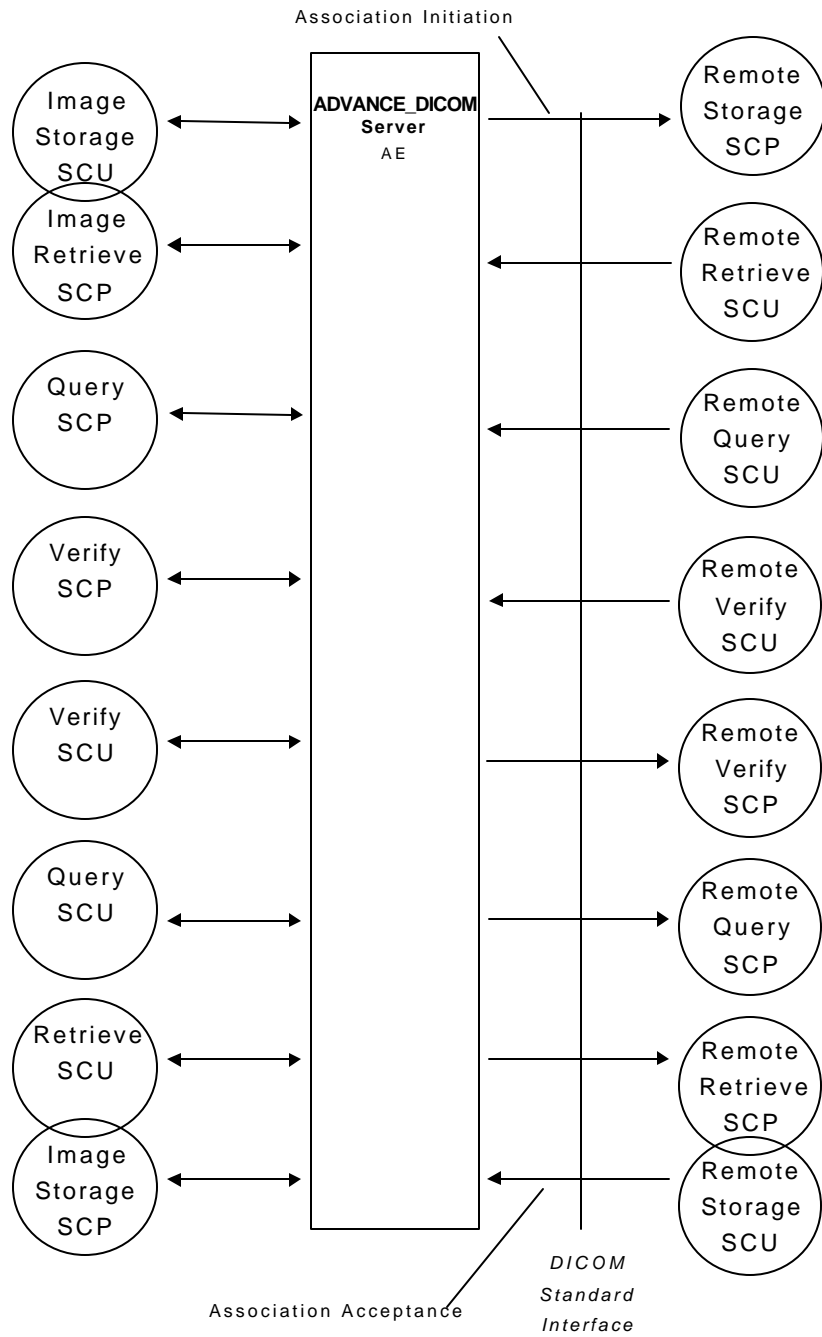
Association Initiation

Image Storage SCU

ADVANCE_DICOM Server AE

Remote Storage SCP

Image Retrieve SCP

Remote Retrieve SCU

Query SCP

Remote Query SCU

Verify SCP

Remote Verify SCU

Verify SCU

Remote Verify SCP

Query SCU

Remote Query SCP

Retrieve SCU

Remote Retrieve SCP

Image Storage SCP

Remote Storage SCU

Association Acceptance

DICOM Standard Interface